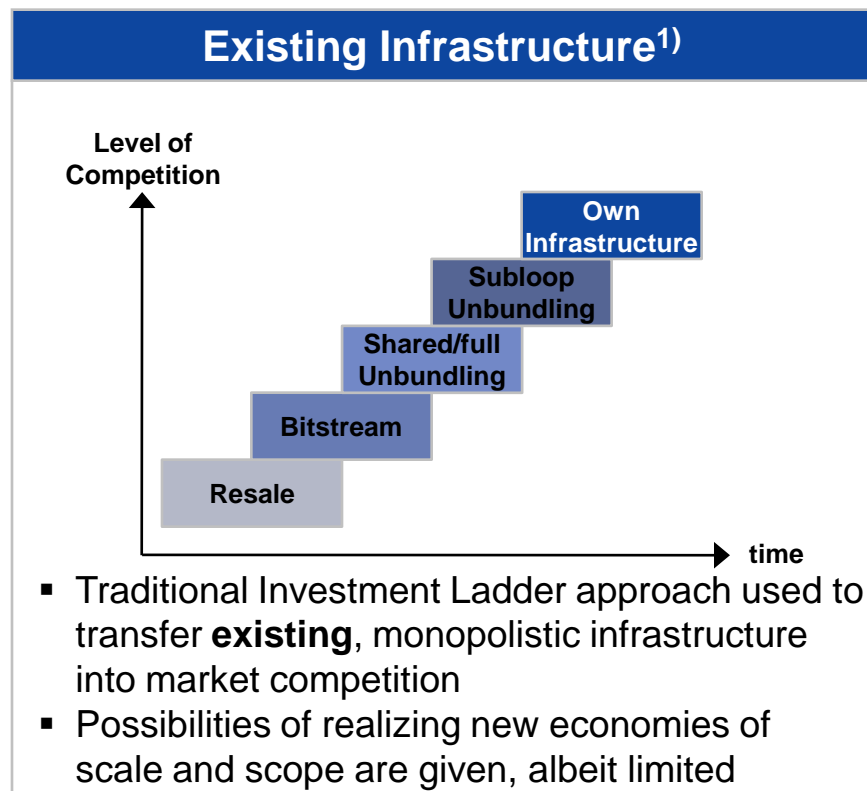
Existing Infrastructure$^{1)}$

Level of Competition

Own Infrastructure

Subloop Unbundling

Shared/full Unbundling

Bitstream

Resale

time

▪ Traditional Investment Ladder approach used to transfer **existing**, monopolistic infrastructure into market competition

▪ Possibilities of realizing new economies of scale and scope are given, albeit limited